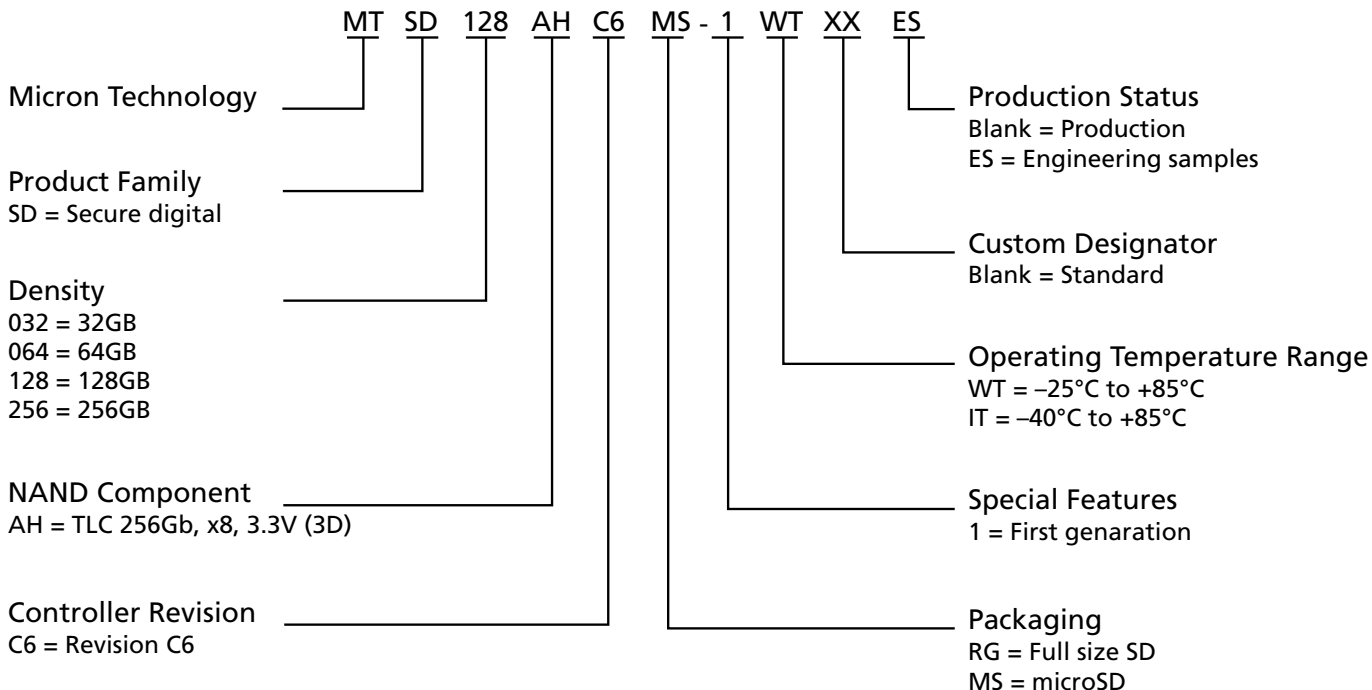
MT SD 128 AH C6 MS - 1 WT XX ES

Micron Technology

Product Family
SD = Secure digital

Density
032 = 32GB
064 = 64GB
128 = 128GB
256 = 256GB

NAND Component
AH = TLC 256Gb, x8, 3.3V (3D)

Controller Revision
C6 = Revision C6

Production Status
Blank = Production
ES = Engineering samples

Custom Designator
Blank = Standard

Operating Temperature Range
WT = –25°C to +85°C
IT = –40°C to +85°C

Special Features
1 = First genaration

Packaging
RG = Full size SD
MS = microSD